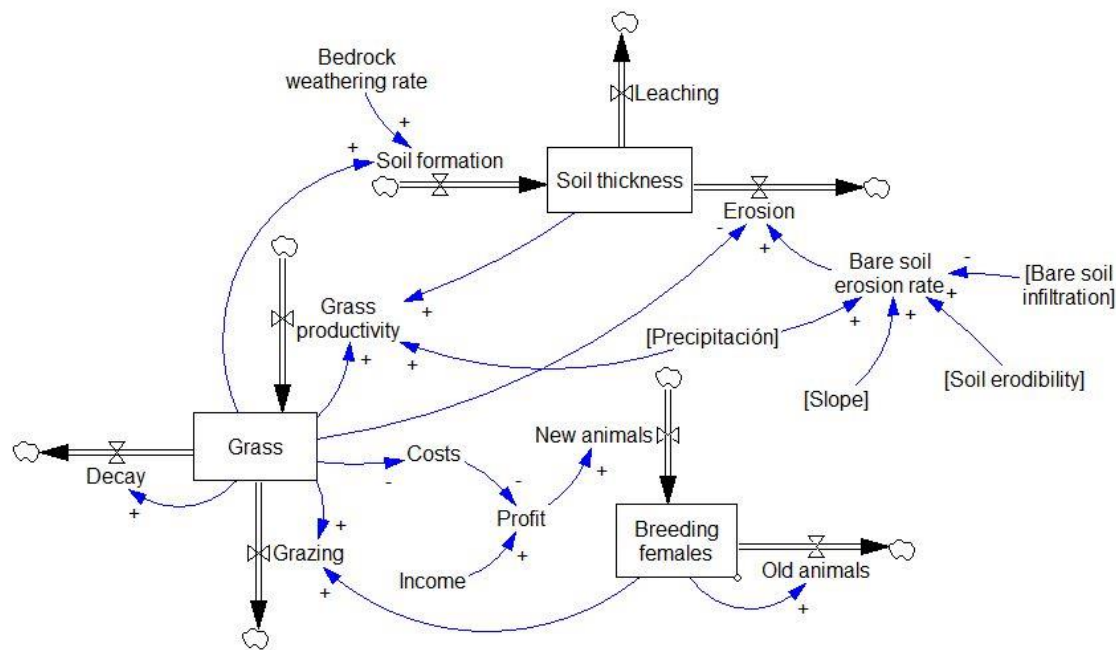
Bedrock weathering rate

+

Leaching

+ Soil formation

Soil thickness

Erosion

-

+

Bare soil erosion rate

-

[Bare soil infiltration]

+

Grass productivity

+

[Precipitación]

+

+

+

+

[Slope]

[Soil erodibility]

+

Grass

Decay

+

Costs

-

New animals

-

+

Profit

+

+

Grazing

+

Income

+

Breeding females

Old animals

+